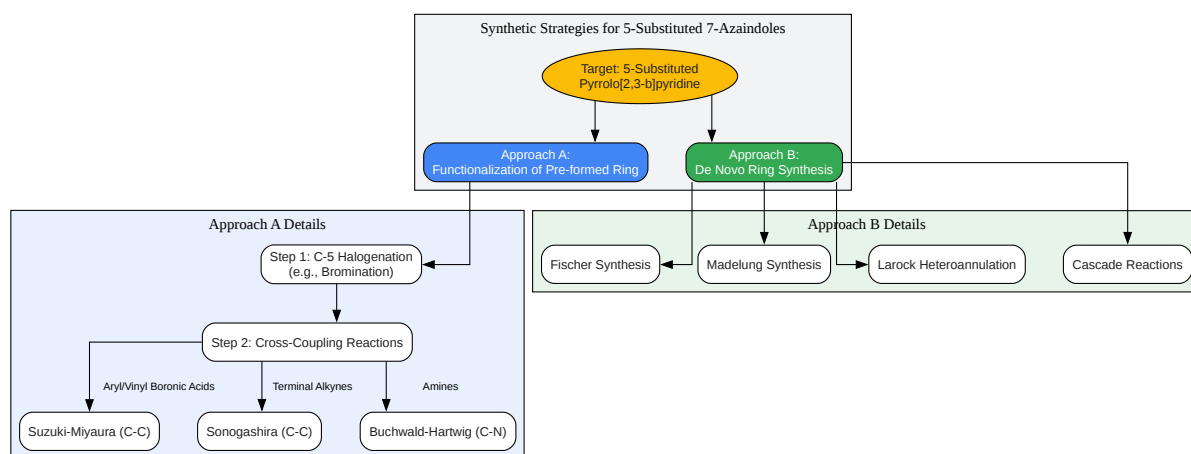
Synthetic Strategies for 5-Substituted 7-Azaindoles

Target: 5-Substituted Pyrrolo[2,3-b]pyridine

Approach A: Functionalization of Pre-formed Ring

Approach B: De Novo Ring Synthesis

Approach A Details

Step 1: C-5 Halogenation (e.g., Bromination)

Step 2: Cross-Coupling Reactions

Aryl/Vinyl Boronic Acids

Terminal Alkynes

Amines

Suzuki-Miyaura (C-C)

Sonogashira (C-C)

Buchwald-Hartwig (C-N)

Approach B Details

Fischer Synthesis

Madelung Synthesis

Larock Heteroannulation

Cascade Reactions